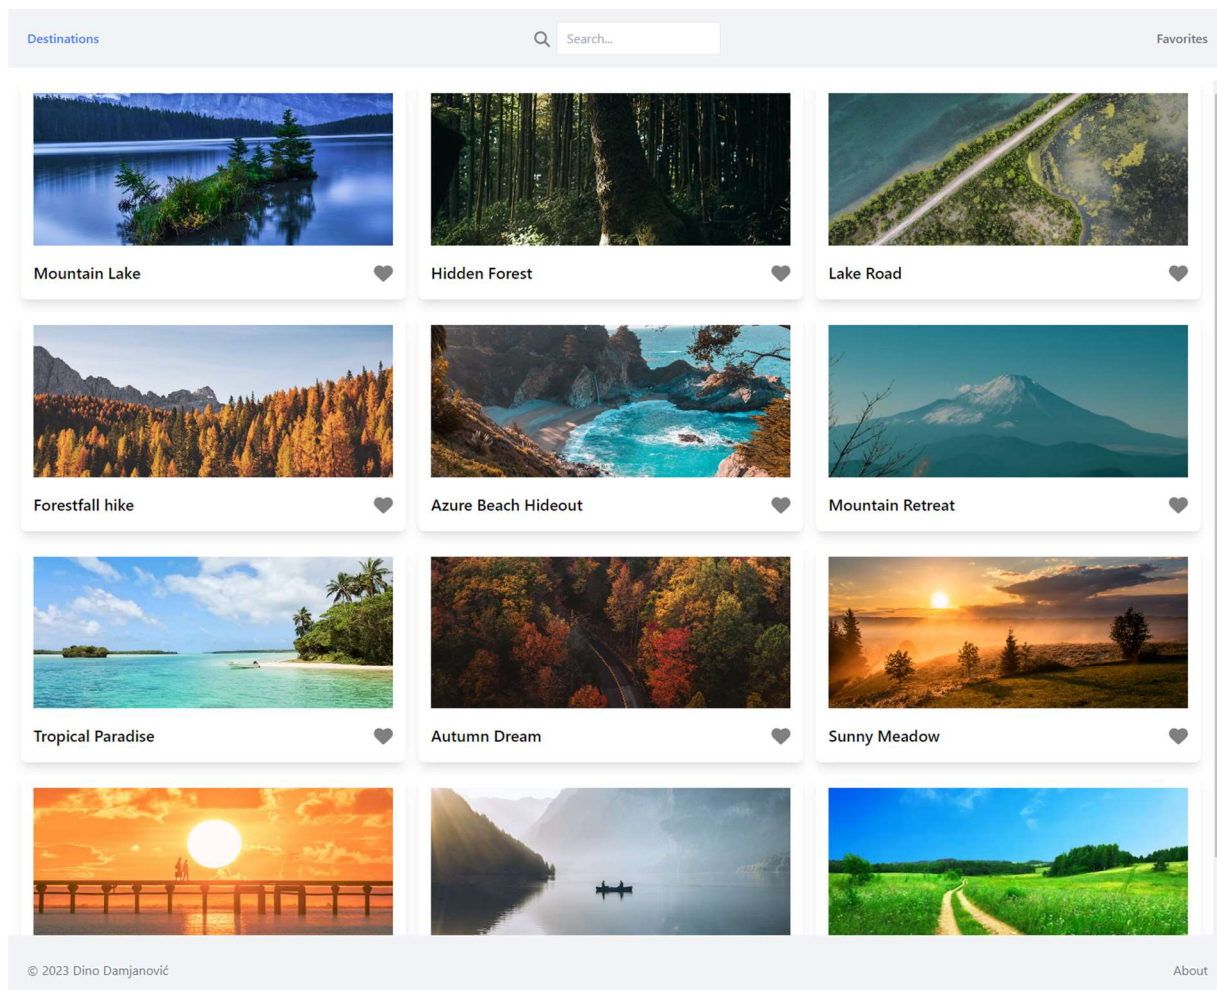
Destinations

Search...

Favorites

Mountain Lake

Hidden Forest

Lake Road

Forestfall hike

Azure Beach Hideout

Mountain Retreat

Tropical Paradise

Autumn Dream

Sunny Meadow

© 2023 Dino Damjanović

About